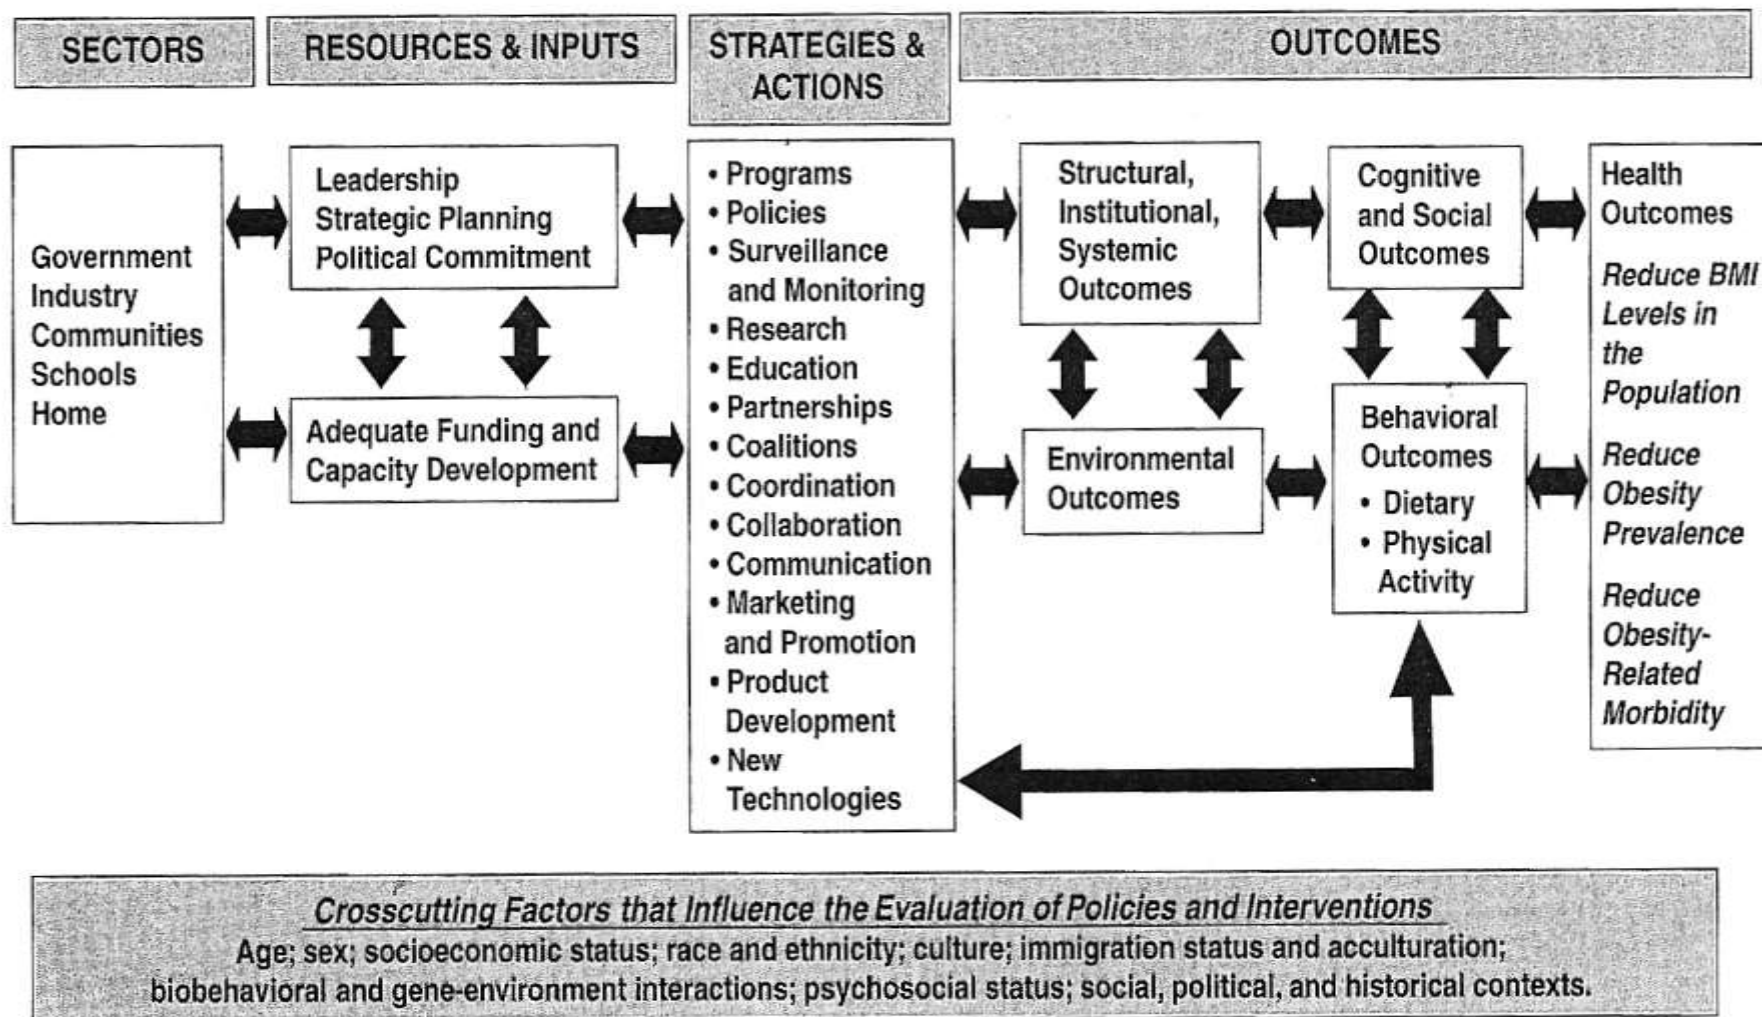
SECTORS

RESOURCES & INPUTS

STRATEGIES & ACTIONS

OUTCOMES

Government
Industry
Communities
Schools
Home

Leadership
Strategic Planning
Political Commitment

Adequate Funding and Capacity Development

• Programs
• Policies
• Surveillance and Monitoring
• Research
• Education
• Partnerships
• Coalitions
• Coordination
• Collaboration
• Communication
• Marketing and Promotion
• Product Development
• New Technologies

Structural, Institutional, Systemic Outcomes

Environmental Outcomes

Cognitive and Social Outcomes

Behavioral Outcomes
• Dietary
• Physical Activity

Health Outcomes

Reduce BMI Levels in the Population

Reduce Obesity Prevalence

Reduce Obesity-Related Morbidity

Crosscutting Factors that Influence the Evaluation of Policies and Interventions
Age; sex; socioeconomic status; race and ethnicity; culture; immigration status and acculturation; biobehavioral and gene-environment interactions; psychosocial status; social, political, and historical contexts.